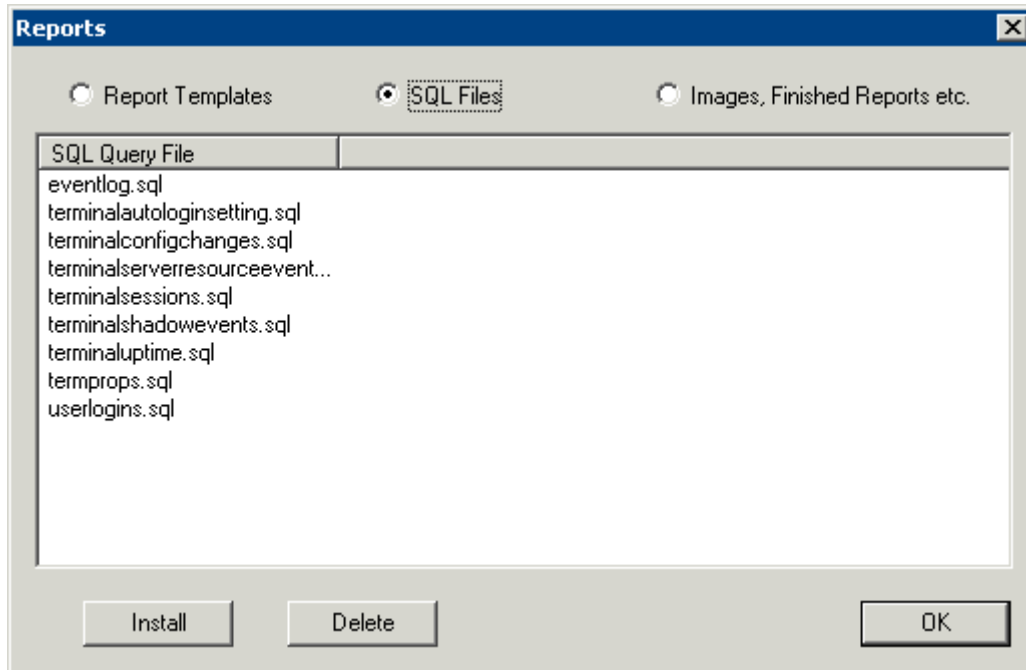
Reports

Report Templates

SQL Files

Images, Finished Reports etc.

SQL Query File

eventlog.sql
terminalautologinsetting.sql
terminalconfigchanges.sql
terminalserverresourceevent...
terminalsessions.sql
terminalshadowevents.sql
terminaluptime.sql
termprops.sql
userlogins.sql

Install

Delete

OK